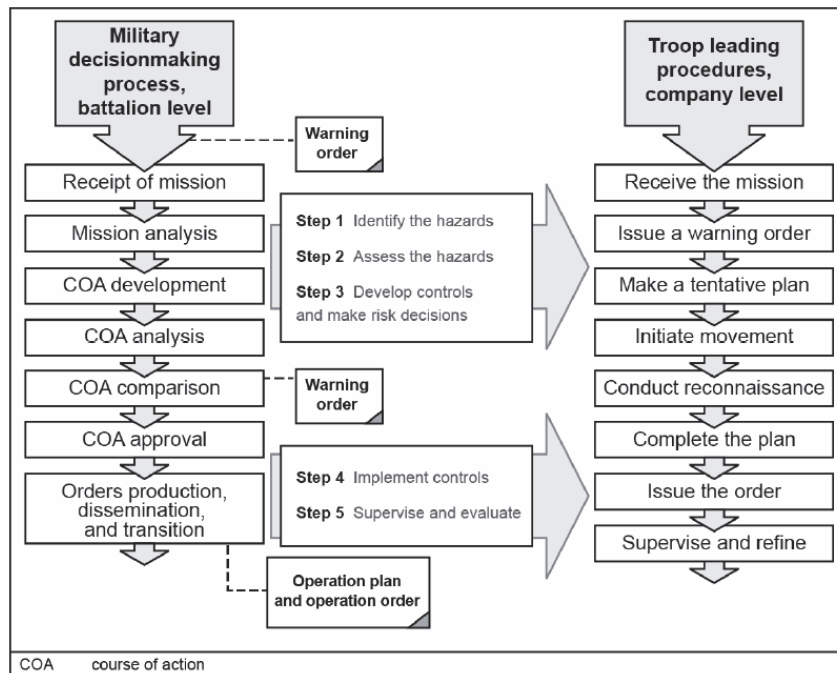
Military decisionmaking process, battalion level

Warning order

Receipt of mission

Mission analysis

COA development

COA analysis

COA comparison

Warning order

COA approval

Orders production, dissemination, and transition

Operation plan and operation order

Step 1 Identify the hazards

Step 2 Assess the hazards

Step 3 Develop controls and make risk decisions

Step 4 Implement controls

Step 5 Supervise and evaluate

Troop leading procedures, company level

Receive the mission

Issue a warning order

Make a tentative plan

Initiate movement

Conduct reconnaissance

Complete the plan

Issue the order

Supervise and refine

COA course of action